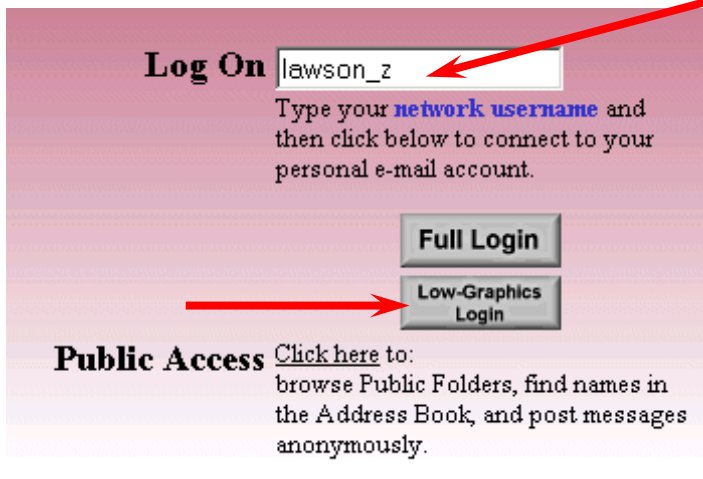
Log On lawson_z

Type your network username and then click below to connect to your personal e-mail account.

Full Login

Low-Graphics Login

Public Access Click here to: browse Public Folders, find names in the Address Book, and post messages anonymously.